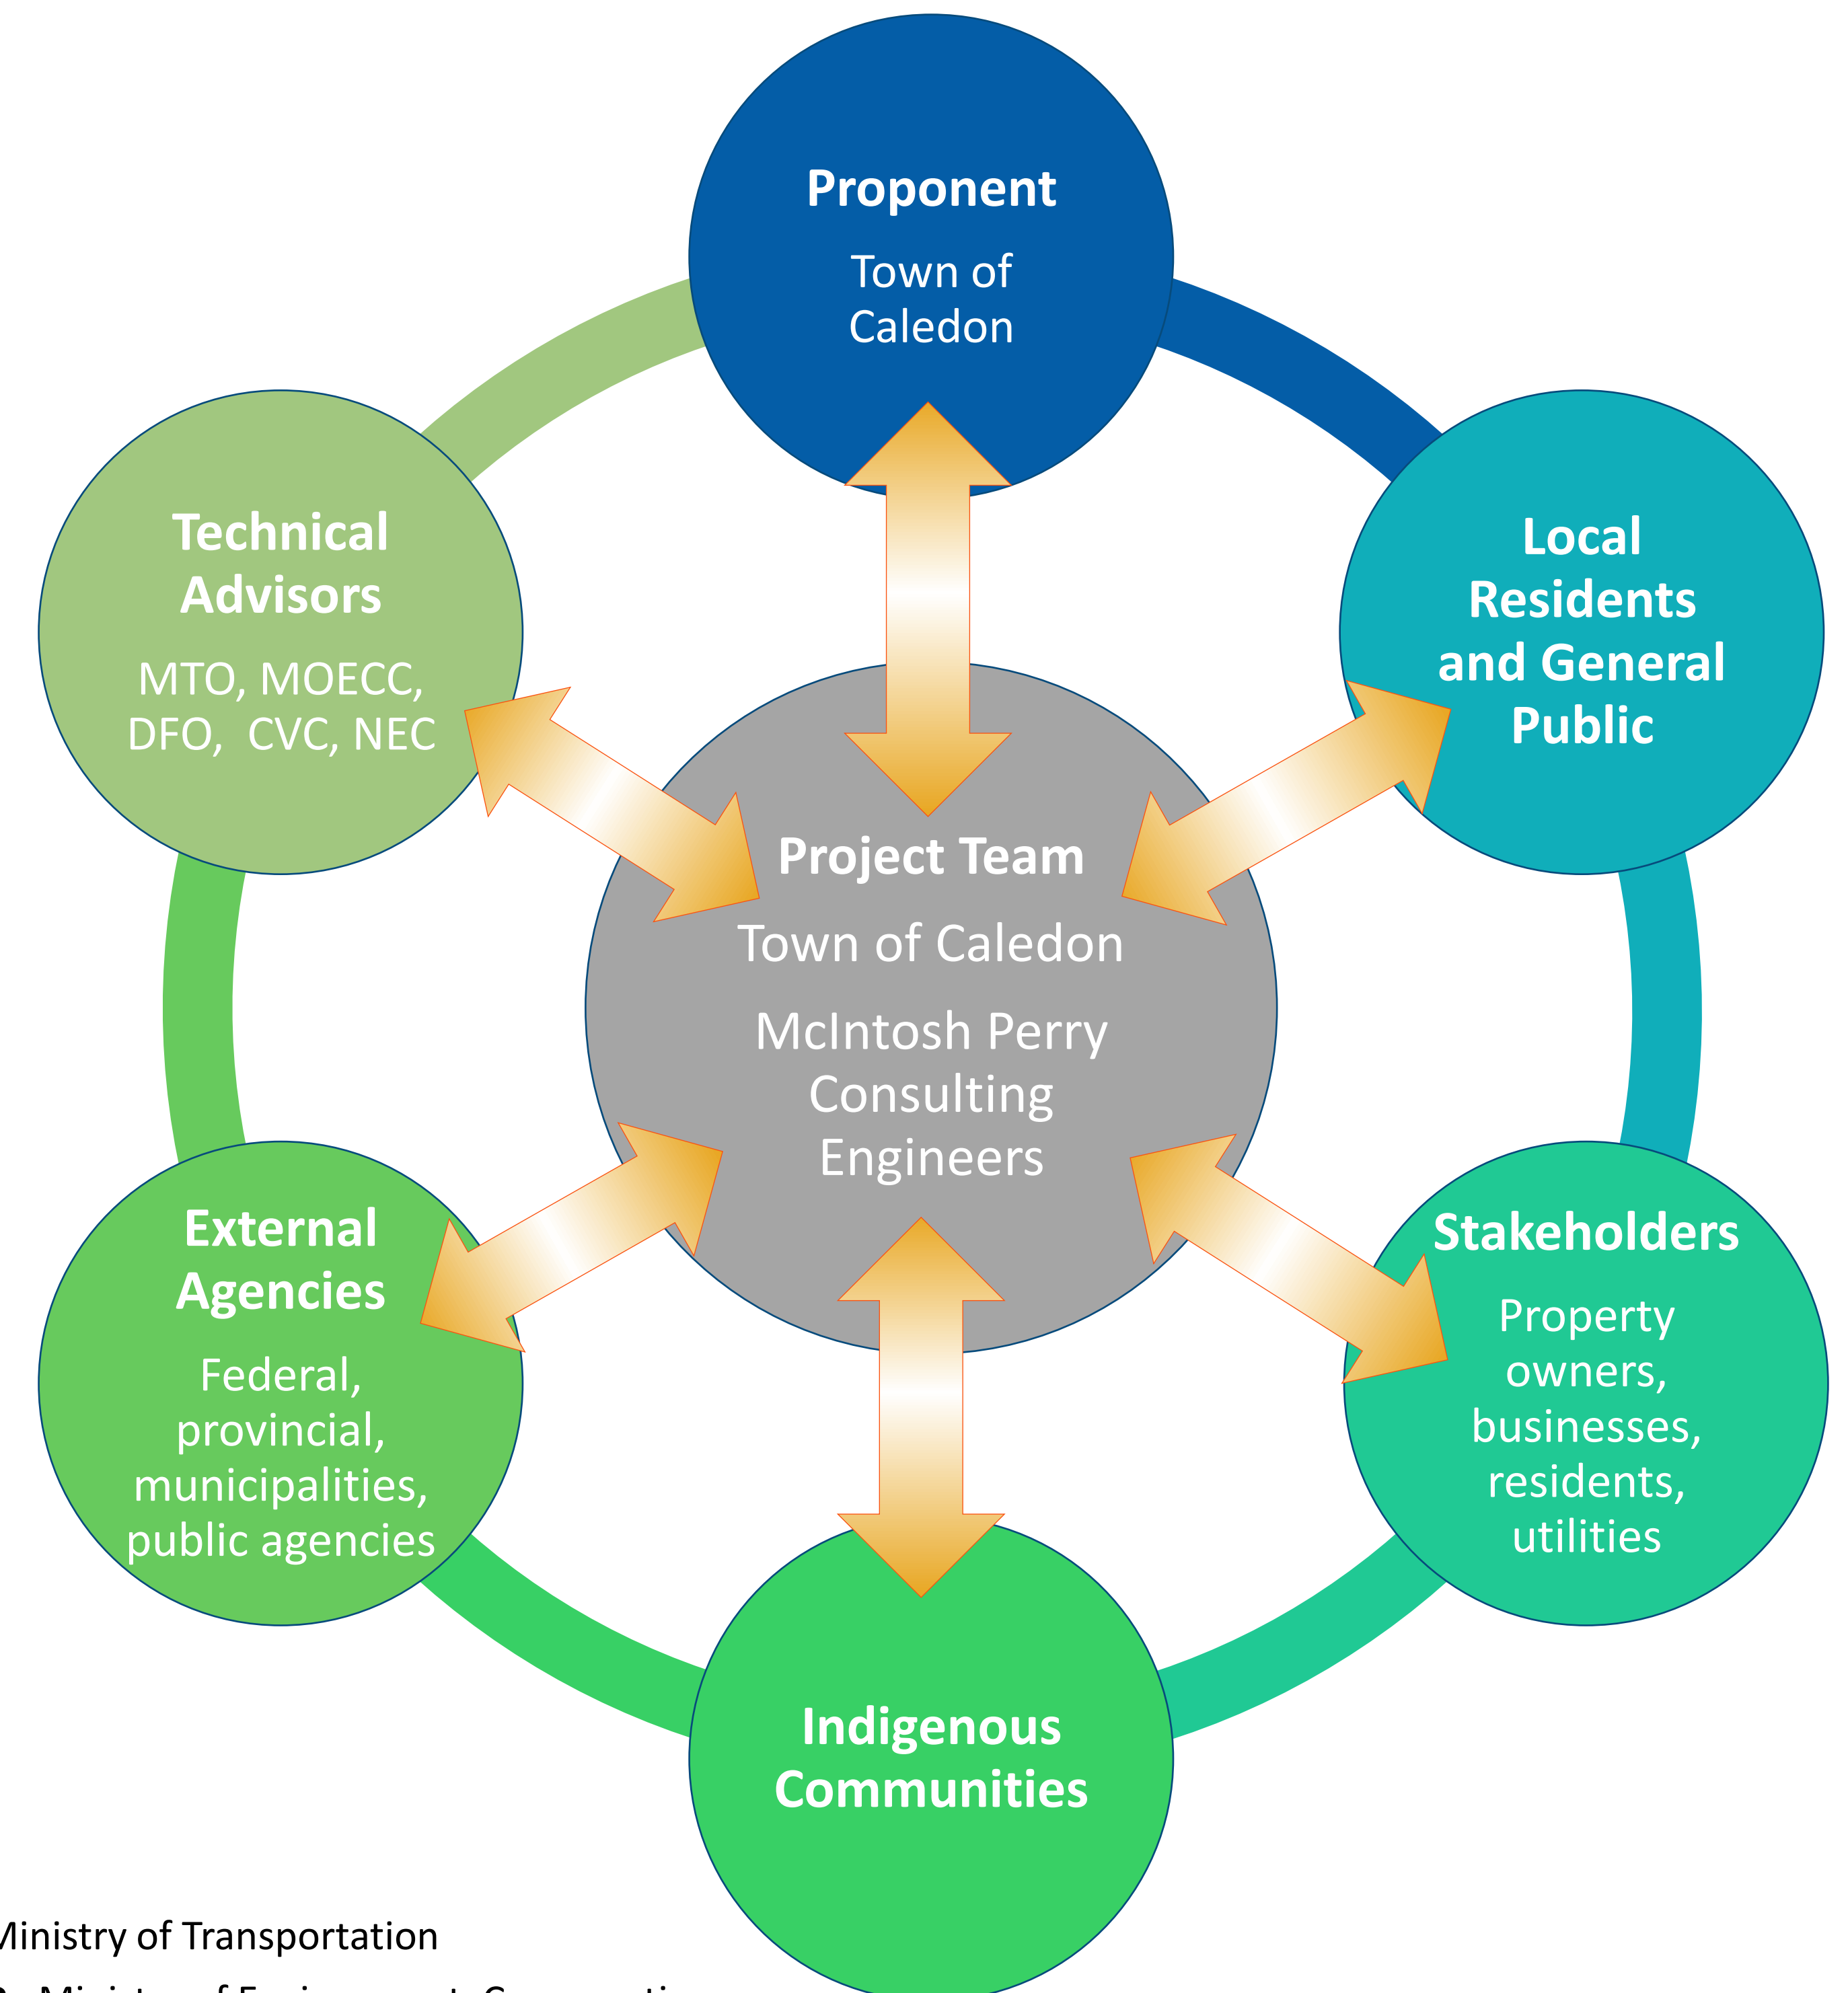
Proponent

Town of Caledon

Technical Advisors

MTO, MOECC, DFO, CVC, NEC

Local Residents and General Public

Project Team

Town of Caledon

McIntosh Perry Consulting Engineers

External Agencies

Federal, provincial, municipalities, public agencies

Stakeholders

Property owners, businesses, residents, utilities

Indigenous Communities

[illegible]inistry of Transportation

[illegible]